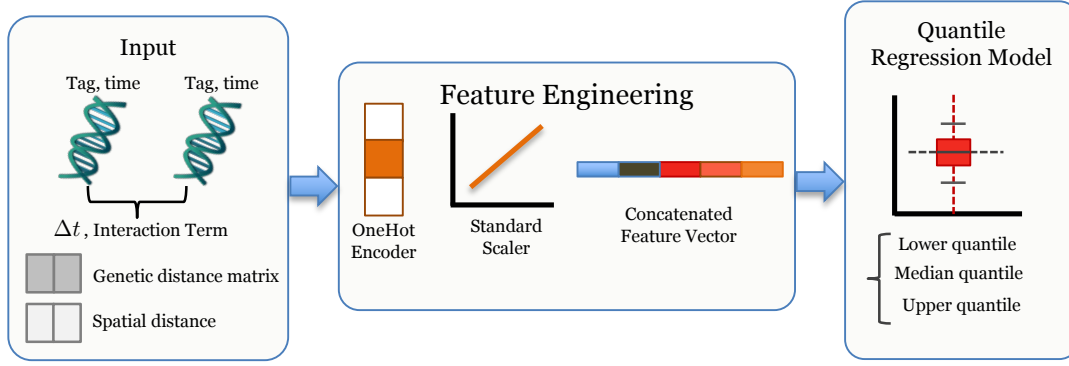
Input

Tag, time

Tag, time

$\Delta t$, Interaction Term

Genetic distance matrix

Spatial distance

Feature Engineering

OneHot Encoder

Standard Scaler

Concatenated Feature Vector

Quantile Regression Model

Lower quantile

Median quantile

Upper quantile